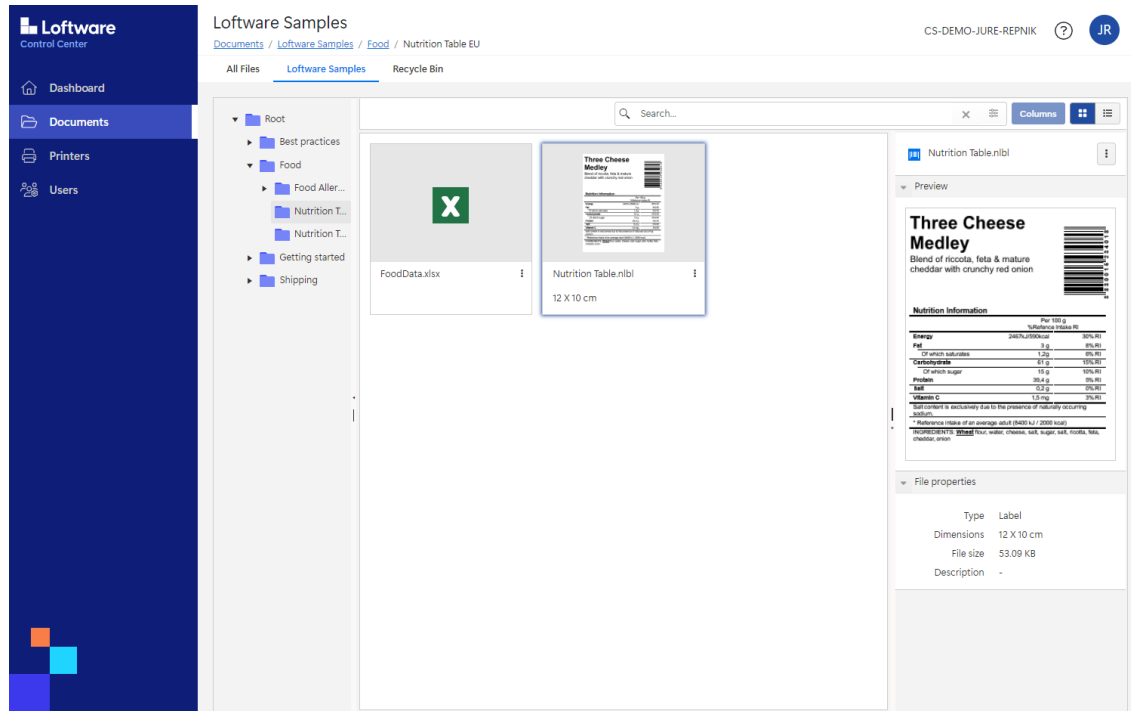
Loftware
Control Center

Dashboard
Documents
Printers
Users

Loftware Samples
Documents / Loftware Samples / Food / Nutrition Table EU

CS-DEMO-JURE-REPNIK ? JR

All Files | Loftware Samples | Recycle Bin

Root
Best practices
Food
Food Aller...
Nutrition T...
Nutrition T...
Getting started
Shipping

Search...
Columns

FoodData.xlsx

Nutrition Table.nlbl
12 X 10 cm

Nutrition Table.nlbl

Preview

Three Cheese Medley
Blend of riccota, feta & mature cheddar with crunchy red onion

Nutrition Information

| | Per 100 g %Refence Intake RI | |
|---|---|---|
| Energy | 2467kJ/590kcal | 30% RI |
| Fat | 3 g | 8% RI |
| Of which saturates | 1,2g | 6% RI |
| Carbohydrate | 61 g | 15% RI |
| Of which sugar | 15 g | 10% RI |
| Protein | 39,4 g | 5% RI |
| Salt | 0,2 g | 0% RI |
| Vitamin C | 1,5 mg | 3% RI |

Salt content is exclusively due to the presence of naturally occurring sodium.
* Reference intake of an average adult (8400 kJ / 2000 kcal)
INGREDIENTS: Wheat flour, water, cheese, salt, sugar, salt, ricotta, feta, cheddar, onion

File properties

Type Label
Dimensions 12 X 10 cm
File size 53.09 KB
Description -